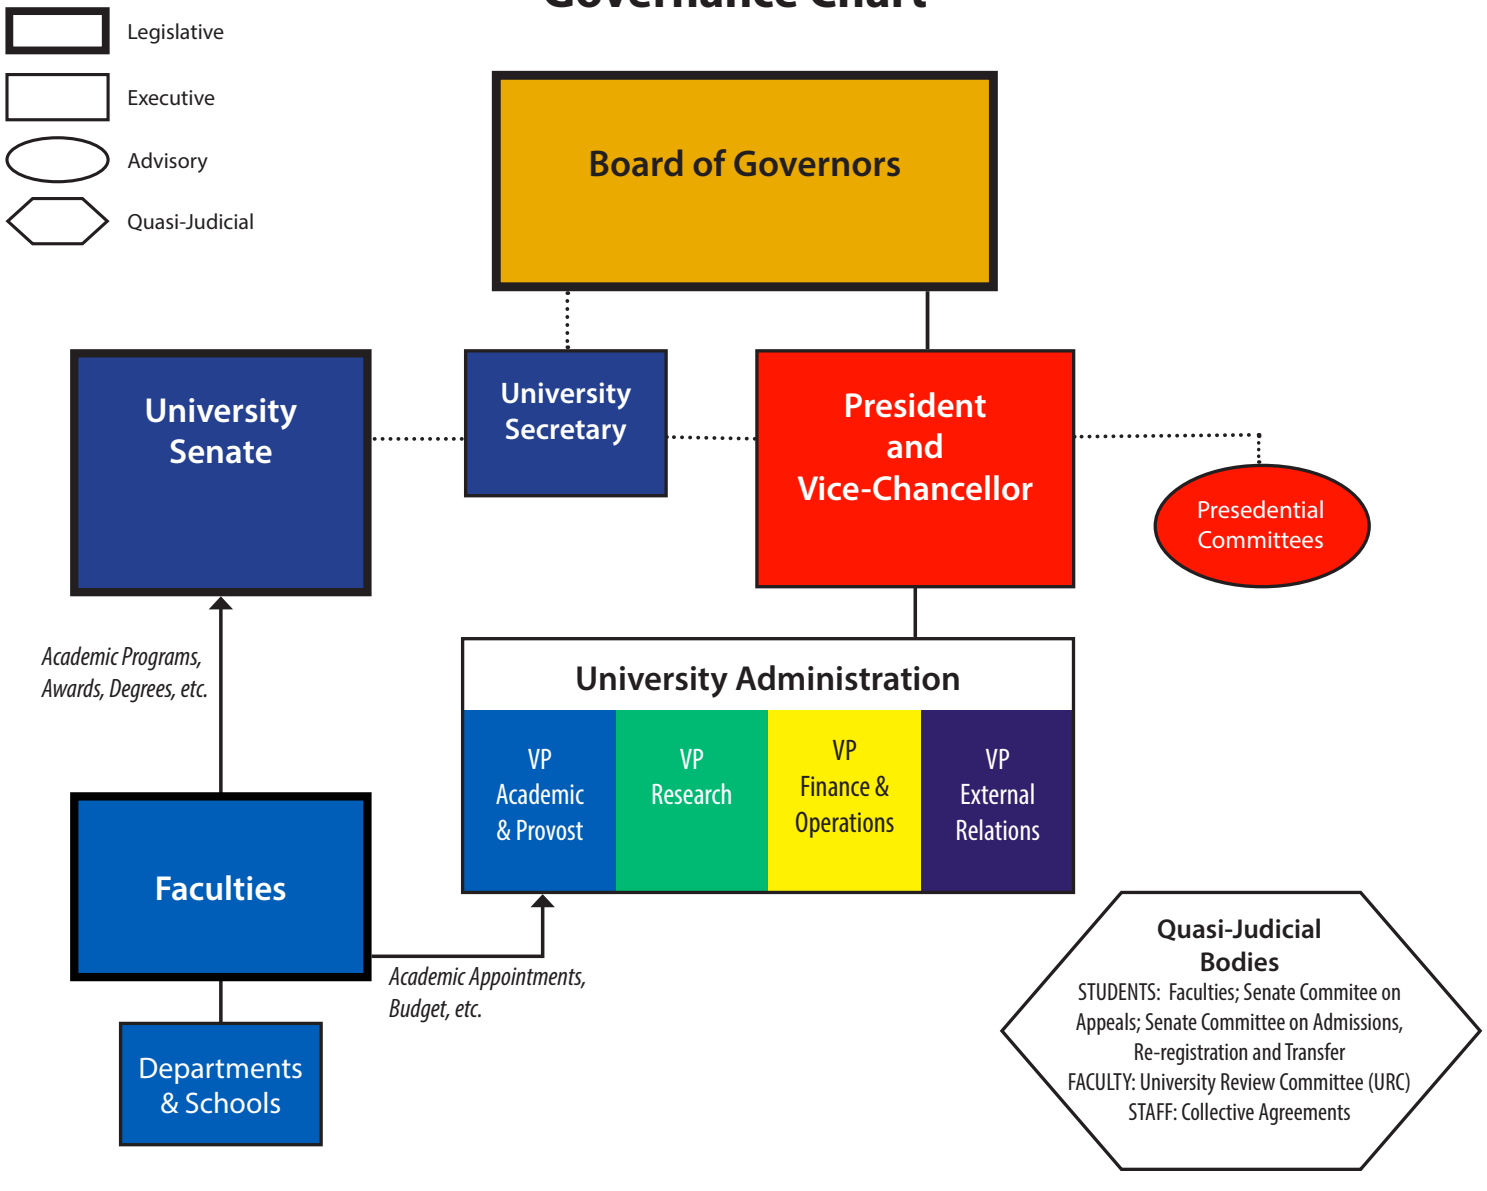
Governance Chart

Legislative

Executive

Advisory

Quasi-Judicial

Board of Governors

University Senate

University Secretary

President and Vice-Chancellor

Presedential Committees

Academic Programs, Awards, Degrees, etc.

University Administration

VP Academic & Provost

VP Research

VP Finance & Operations

VP External Relations

Faculties

Academic Appointments, Budget, etc.

Departments & Schools

Quasi-Judicial Bodies
STUDENTS: Faculties; Senate Commitee on Appeals; Senate Committee on Admissions, Re-registration and Transfer
FACULTY: University Review Committee (URC)
STAFF: Collective Agreements